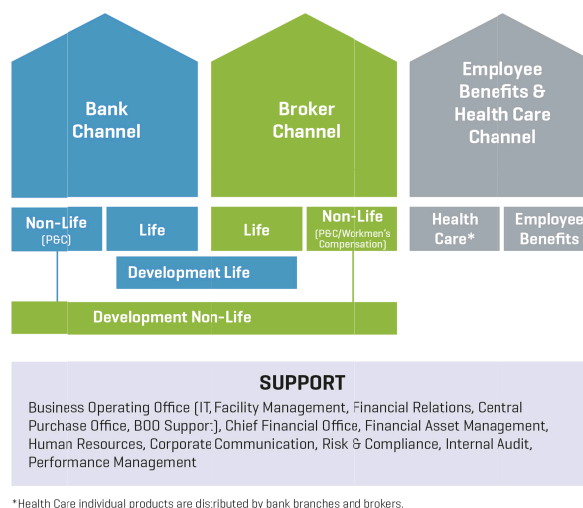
Bank Channel

Broker Channel

Employee Benefits & Health Care Channel

Non-Life (P&C)

Life

Life

Non-Life (P&C/Workmen's Compensation)

Health Care*

Employee Benefits

Development Life

Development Non-Life

SUPPORT

Business Operating Office (IT, Facility Management, Financial Relations, Central Purchase Office, BOO Suppor:), Chief Financial Office, Financial Asset Management, Human Resources, Corporate Communication, Risk & Compliance, Internal Audit, Performance Management

*Health Care individual products are dis:ributed by bank branches and brokers.